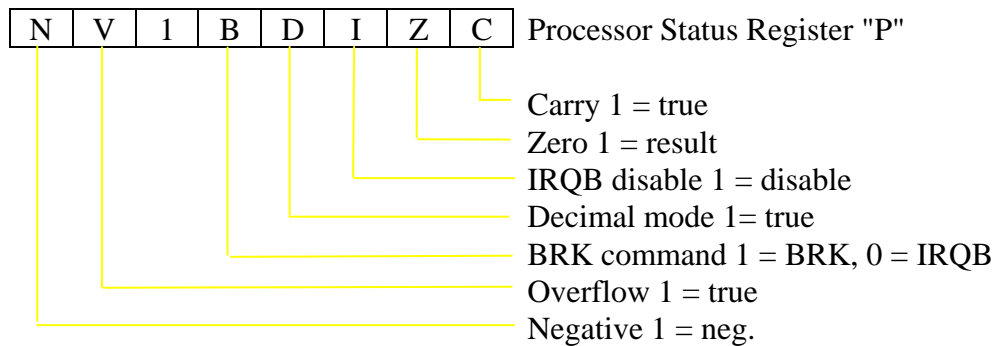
| N | V | 1 | B | D | I | Z | C |
|---|---|---|---|---|---|---|---|

Processor Status Register "P"

Carry 1 = true
Zero 1 = result
IRQB disable 1 = disable
Decimal mode 1= true
BRK command 1 = BRK, 0 = IRQB
Overflow 1 = true
Negative 1 = neg.